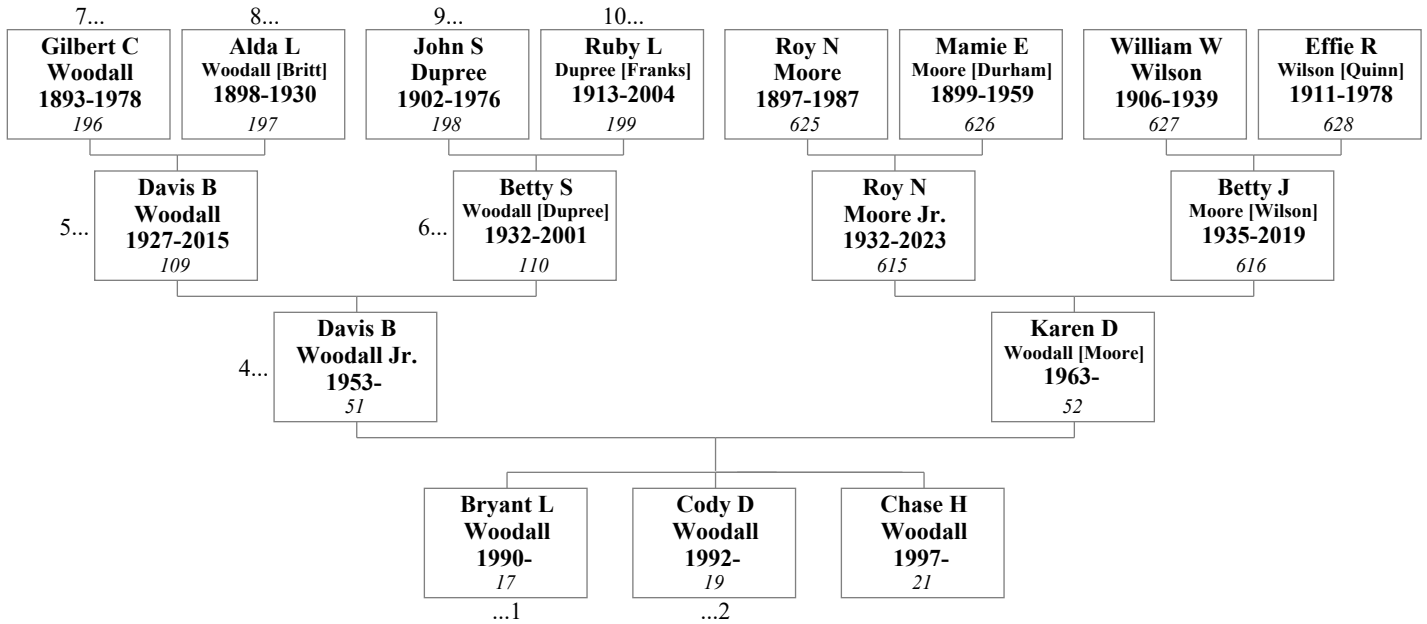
7...
Gilbert C Woodall 1893-1978
196

8...
Alda L Woodall [Britt] 1898-1930
197

9...
John S Dupree 1902-1976
198

10...
Ruby L Dupree [Franks] 1913-2004
199

Roy N Moore 1897-1987
625

Mamie E Moore [Durham] 1899-1959
626

William W Wilson 1906-1939
627

Effie R Wilson [Quinn] 1911-1978
628

5...
Davis B Woodall 1927-2015
109

6...
Betty S Woodall [Dupree] 1932-2001
110

Roy N Moore Jr. 1932-2023
615

Betty J Moore [Wilson] 1935-2019
616

4...
Davis B Woodall Jr. 1953-
51

Karen D Woodall [Moore] 1963-
52

Bryant L Woodall 1990-
17
...1

Cody D Woodall 1992-
19
...2

Chase H Woodall 1997-
21